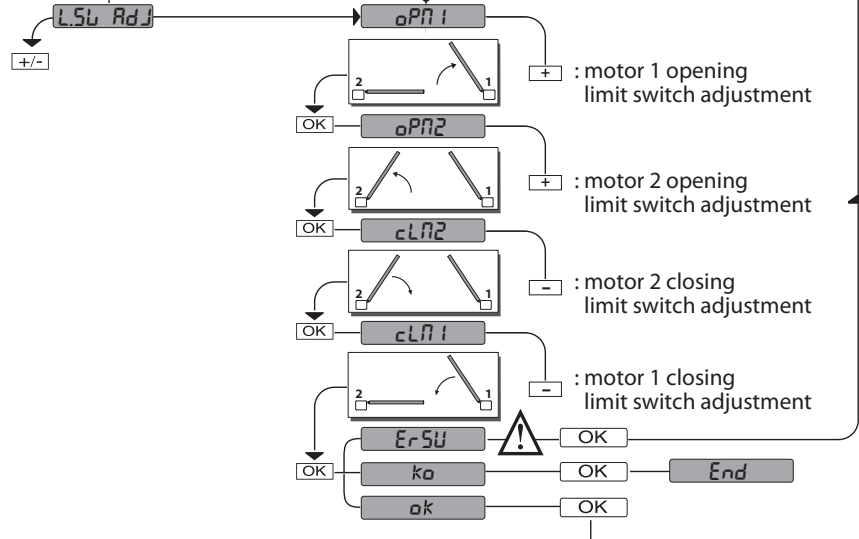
L.SU AdJ

+/-

oPM1

2 1

+ : motor 1 opening limit switch adjustment

OK

oPM2

2 1

+ : motor 2 opening limit switch adjustment

OK

cLM2

2 1

− : motor 2 closing limit switch adjustment

OK

cLM1

2 1

− : motor 1 closing limit switch adjustment

OK

ErSU

OK

ko

OK

End

ok

OK